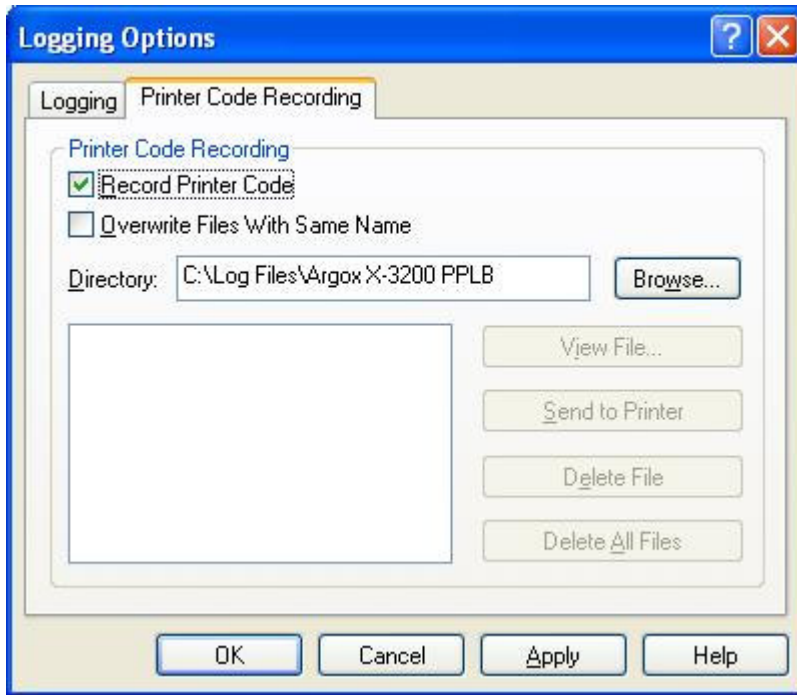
Logging Options

Logging Printer Code Recording

Printer Code Recording

Record Printer Code

Overwrite Files With Same Name

Directory: C:\Log Files\Argox X-3200 PPLB

Browse...

View File...

Send to Printer

Delete File

Delete All Files

OK Cancel Apply Help